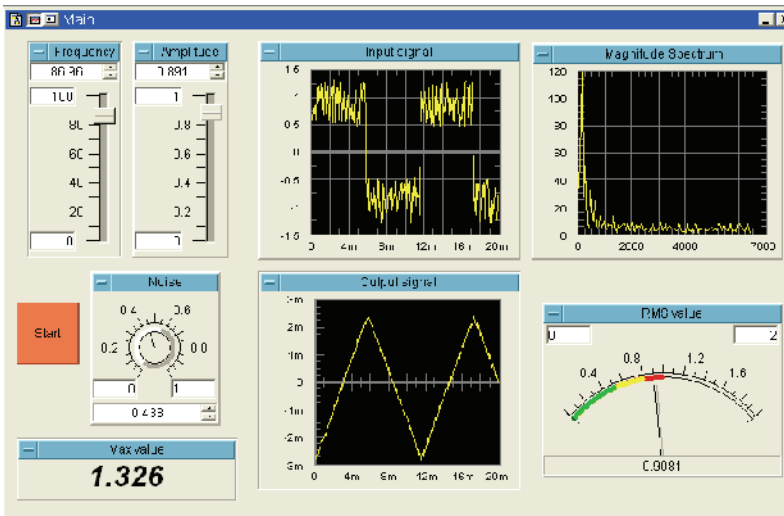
Main

Frequency
80.80
100
80
60
40
20
0

Amplitude
0.891
1
0.8
0.6
0.4
0.2
0

Input signal
1.5
1
0.5
0
-0.5
-1
-1.5
0
4m
8m
12m
16m
20m

Magnitude Spectrum
120
100
80
60
40
20
0
0
2000
4000
7000

Start

Noise
0.4
0.6
0.2
0.0
0
1
0.433

Output signal
3m
2m
1m
0
-1m
-2m
-3m
0
4m
8m
12m
16m
20m

RMS value
0
2
0.4
0.8
1.2
1.6
0.9081

Max value
1.326